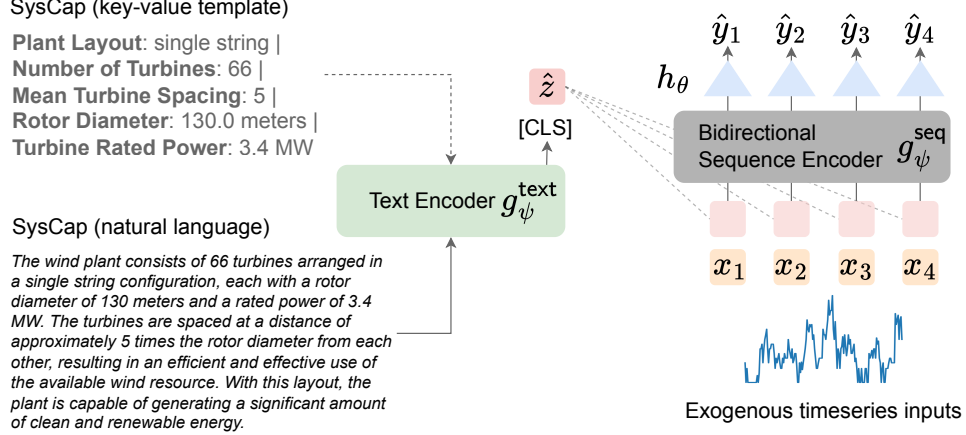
SysCap (key-value template)

**Plant Layout**: single string | **Number of Turbines**: 66 | **Mean Turbine Spacing**: 5 | **Rotor Diameter**: 130.0 meters | **Turbine Rated Power**: 3.4 MW

SysCap (natural language)

*The wind plant consists of 66 turbines arranged in a single string configuration, each with a rotor diameter of 130 meters and a rated power of 3.4 MW. The turbines are spaced at a distance of approximately 5 times the rotor diameter from each other, resulting in an efficient and effective use of the available wind resource. With this layout, the plant is capable of generating a significant amount of clean and renewable energy.*

Text Encoder $g_{\psi}^{\text{text}}$

[CLS]

$\hat{z}$

$\hat{y}_1$ $\hat{y}_2$ $\hat{y}_3$ $\hat{y}_4$

$h_{\theta}$

Bidirectional Sequence Encoder $g_{\psi}^{\text{seq}}$

$x_1$ $x_2$ $x_3$ $x_4$

Exogenous timeseries inputs